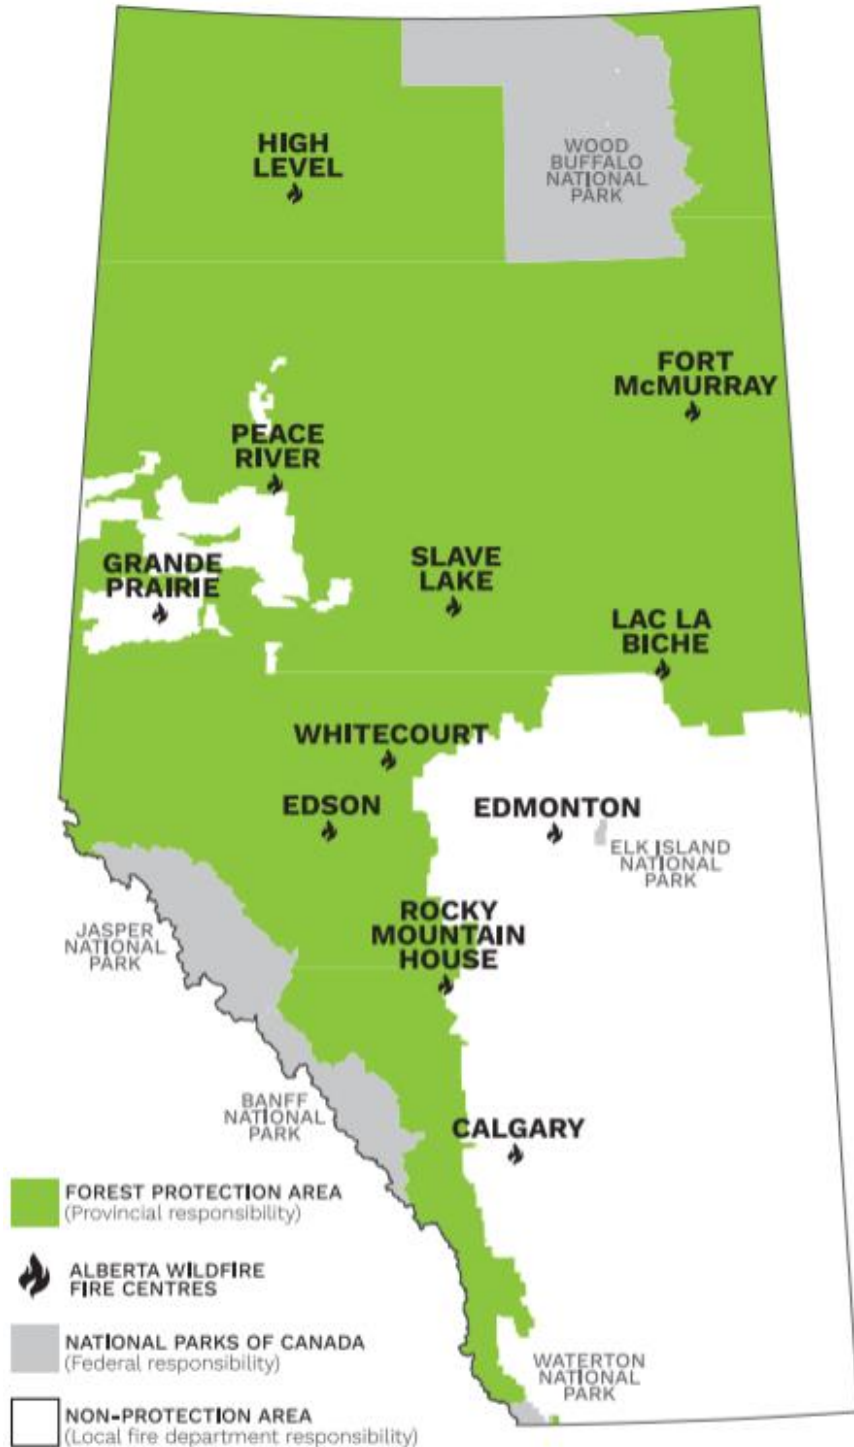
HIGH LEVEL

WOOD BUFFALO NATIONAL PARK

FORT McMURRAY

PEACE RIVER

GRANDE PRAIRIE

SLAVE LAKE

LAC LA BICHE

WHITECOURT

EDSON

EDMONTON

ELK ISLAND NATIONAL PARK

JASPER NATIONAL PARK

ROCKY MOUNTAIN HOUSE

BANFF NATIONAL PARK

CALGARY

WATERTON NATIONAL PARK

FOREST PROTECTION AREA (Provincial responsibility)

ALBERTA WILDFIRE FIRE CENTRES

NATIONAL PARKS OF CANADA (Federal responsibility)

NON-PROTECTION AREA (Local fire department responsibility)